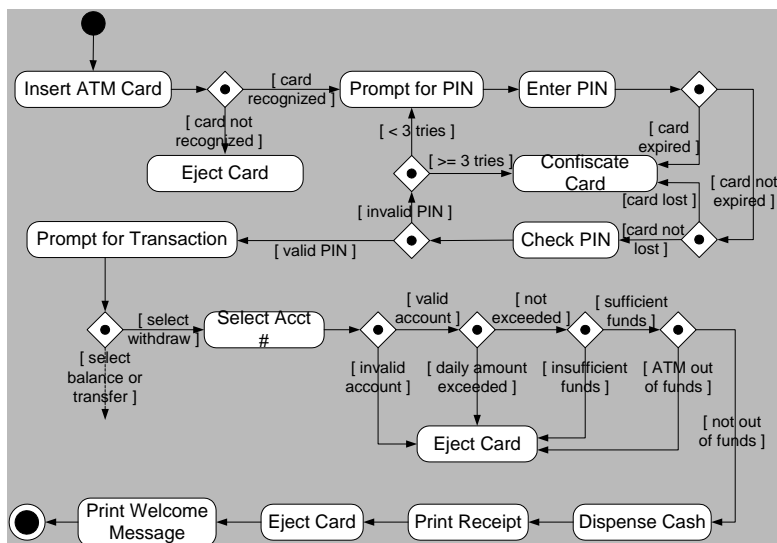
Insert ATM Card

[ card recognized ]

Prompt for PIN

Enter PIN

[ card not recognized ]

Eject Card

[ < 3 tries ]

[ >= 3 tries ]

Confiscate Card

[ card expired ]

[ card not expired ]

[ card lost ]

[ invalid PIN ]

Prompt for Transaction

[ valid PIN ]

Check PIN

[ card not lost ]

[ select withdraw ]

Select Acct #

[ valid account ]

[ not exceeded ]

[ sufficient funds ]

[ select balance or transfer ]

[ invalid account ]

[ daily amount exceeded ]

[ insufficient funds ]

[ ATM out of funds ]

[ not out of funds ]

Eject Card

Print Welcome Message

Eject Card

Print Receipt

Dispense Cash